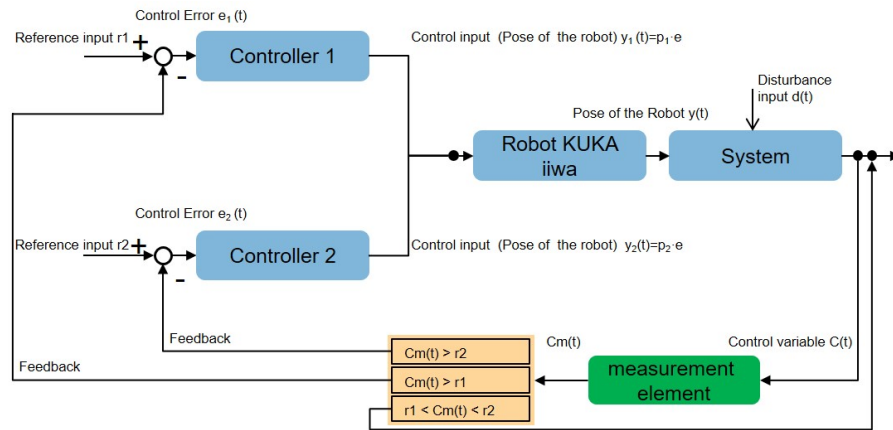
Control Error $e_1$ (t)

Reference input r1 + -

Controller 1

Control input (Pose of the robot) $y_1$ (t)=$p_1$·e

Disturbance input d(t)

Pose of the Robot y(t)

Robot KUKA iiwa

System

Control Error $e_2$ (t)

Reference input r2 + -

Controller 2

Control input (Pose of the robot) $y_2$(t)=$p_2$·e

Feedback

Cm(t)

Control variable C(t)

Feedback

Cm(t) > r2

Cm(t) > r1

r1 < Cm(t) < r2

measurement element